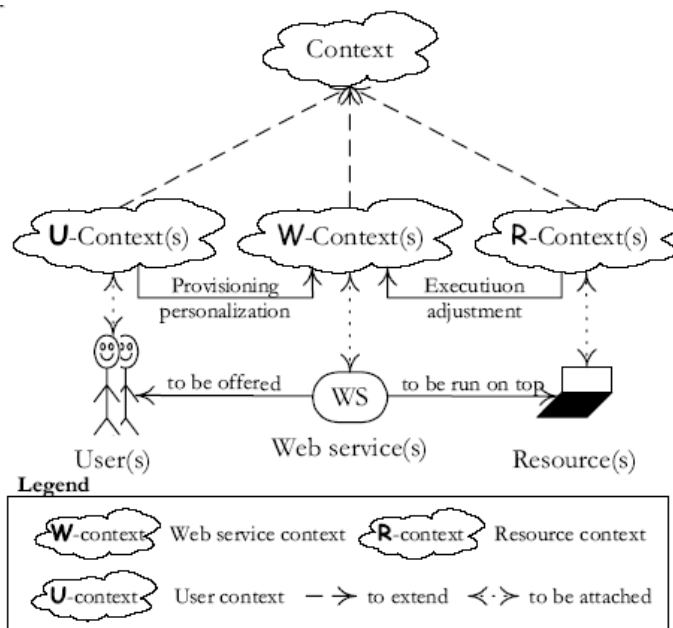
Context

U-Context(s)

W-Context(s)

R-Context(s)

Provisioning personalization

Executiuon adjustment

to be offered

WS

to be run on top

User(s)

Web service(s)

Resource(s)

Legend

W-context Web service context

R-context Resource context

U-context User context

to extend

to be attached